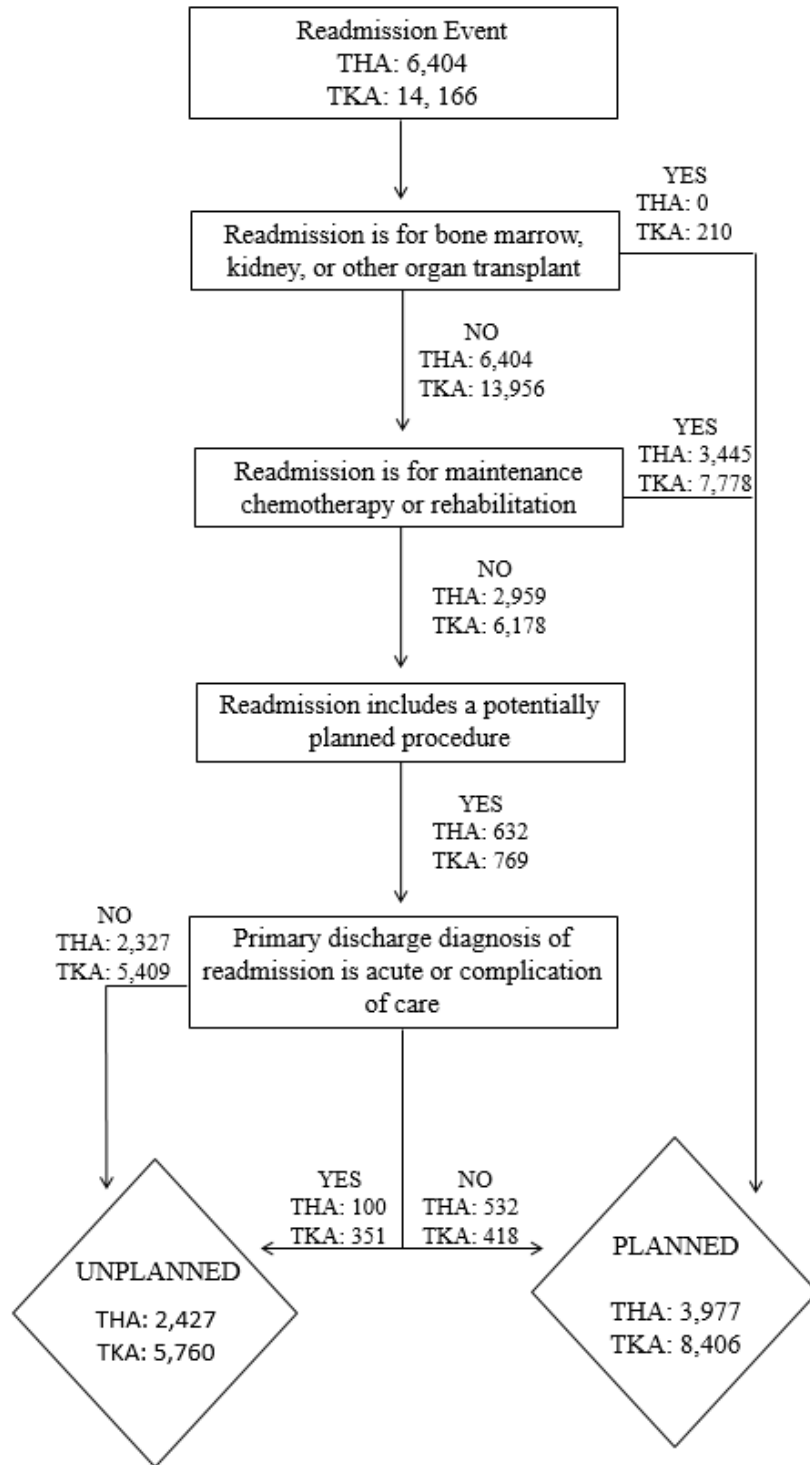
Readmission Event
THA: 6,404
TKA: 14, 166

YES
THA: 0
TKA: 210

Readmission is for bone marrow, kidney, or other organ transplant

NO
THA: 6,404
TKA: 13,956

YES
THA: 3,445
TKA: 7,778

Readmission is for maintenance chemotherapy or rehabilitation

NO
THA: 2,959
TKA: 6,178

Readmission includes a potentially planned procedure

YES
THA: 632
TKA: 769

NO
THA: 2,327
TKA: 5,409

Primary discharge diagnosis of readmission is acute or complication of care

YES
THA: 100
TKA: 351

NO
THA: 532
TKA: 418

UNPLANNED
THA: 2,427
TKA: 5,760

PLANNED
THA: 3,977
TKA: 8,406